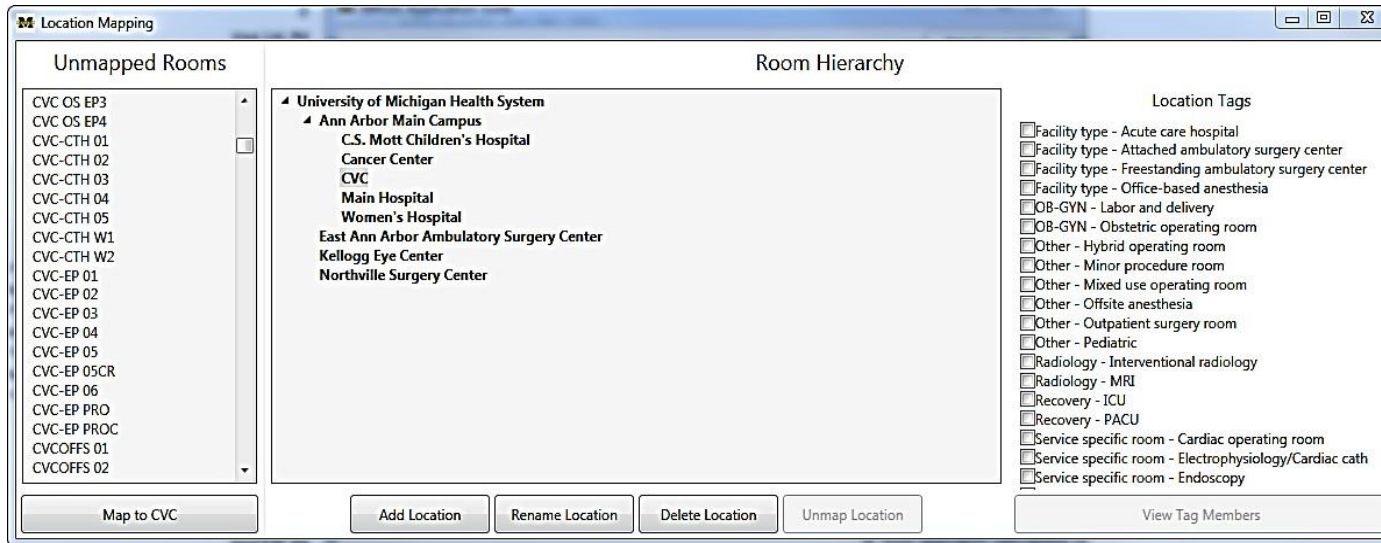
M Location Mapping

Unmapped Rooms

CVC OS EP3
CVC OS EP4
CVC-CTH 01
CVC-CTH 02
CVC-CTH 03
CVC-CTH 04
CVC-CTH 05
CVC-CTH W1
CVC-CTH W2
CVC-EP 01
CVC-EP 02
CVC-EP 03
CVC-EP 04
CVC-EP 05
CVC-EP 05CR
CVC-EP 06
CVC-EP PRO
CVC-EP PROC
CVCOFFS 01
CVCOFFS 02

Map to CVC

Room Hierarchy

University of Michigan Health System
Ann Arbor Main Campus
C.S. Mott Children's Hospital
Cancer Center
CVC
Main Hospital
Women's Hospital
East Ann Arbor Ambulatory Surgery Center
Kellogg Eye Center
Northville Surgery Center

Add Location
Rename Location
Delete Location
Unmap Location

Location Tags

Facility type - Acute care hospital
Facility type - Attached ambulatory surgery center
Facility type - Freestanding ambulatory surgery center
Facility type - Office-based anesthesia
OB-GYN - Labor and delivery
OB-GYN - Obstetric operating room
Other - Hybrid operating room
Other - Minor procedure room
Other - Mixed use operating room
Other - Offsite anesthesia
Other - Outpatient surgery room
Other - Pediatric
Radiology - Interventional radiology
Radiology - MRI
Recovery - ICU
Recovery - PACU
Service specific room - Cardiac operating room
Service specific room - Electrophysiology/Cardiac cath
Service specific room - Endoscopy

View Tag Members